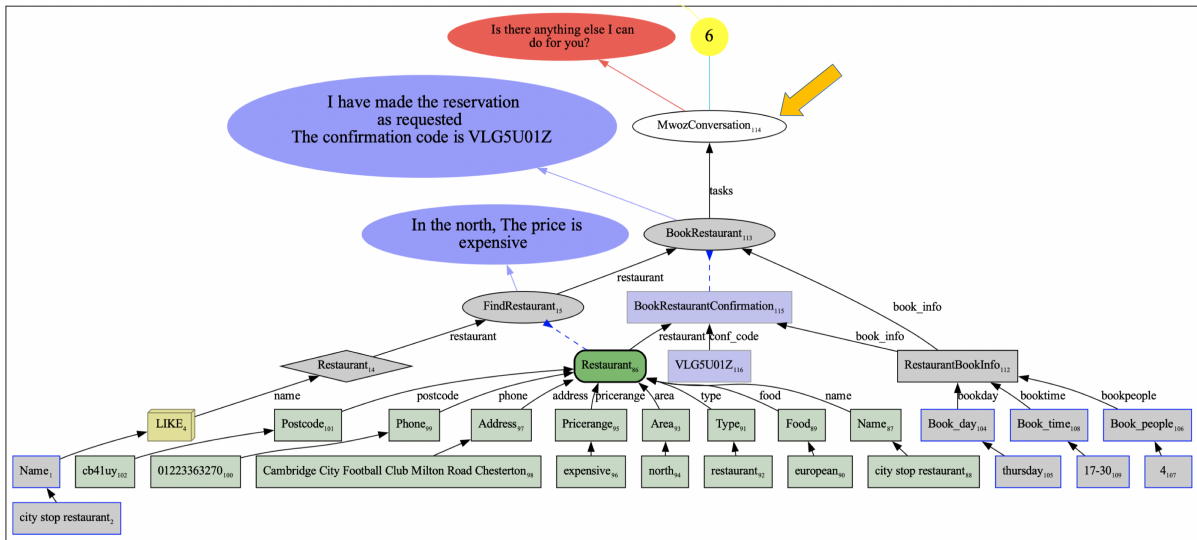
Is there anything else I can do for you?

6

I have made the reservation as requested The confirmation code is VLG5U01Z

MwozConversation$_{114}$

tasks

In the north, The price is expensive

BookRestaurant$_{113}$

restaurant

FindRestaurant$_{15}$

BookRestaurantConfirmation$_{115}$

book_info

restaurant

restaurant

conf_code

book_info

Restaurant$_{14}$

Restaurant$_{86}$

VLG5U01Z$_{116}$

RestaurantBookInfo$_{112}$

name

postcode

phone

address

pricerange

area

type

food

name

bookday

booktime

bookpeople

LIKE$_{4}$

Postcode$_{101}$

Phone$_{99}$

Address$_{97}$

Pricerange$_{95}$

Area$_{93}$

Type$_{91}$

Food$_{89}$

Name$_{87}$

Book_day$_{104}$

Book_time$_{108}$

Book_people$_{106}$

Name$_{1}$

cb41uy$_{102}$

01223363270$_{100}$

Cambridge City Football Club Milton Road Chesterton$_{98}$

expensive$_{96}$

north$_{94}$

restaurant$_{92}$

european$_{90}$

city stop restaurant$_{88}$

thursday$_{105}$

17-30$_{109}$

4$_{107}$

city stop restaurant$_{2}$